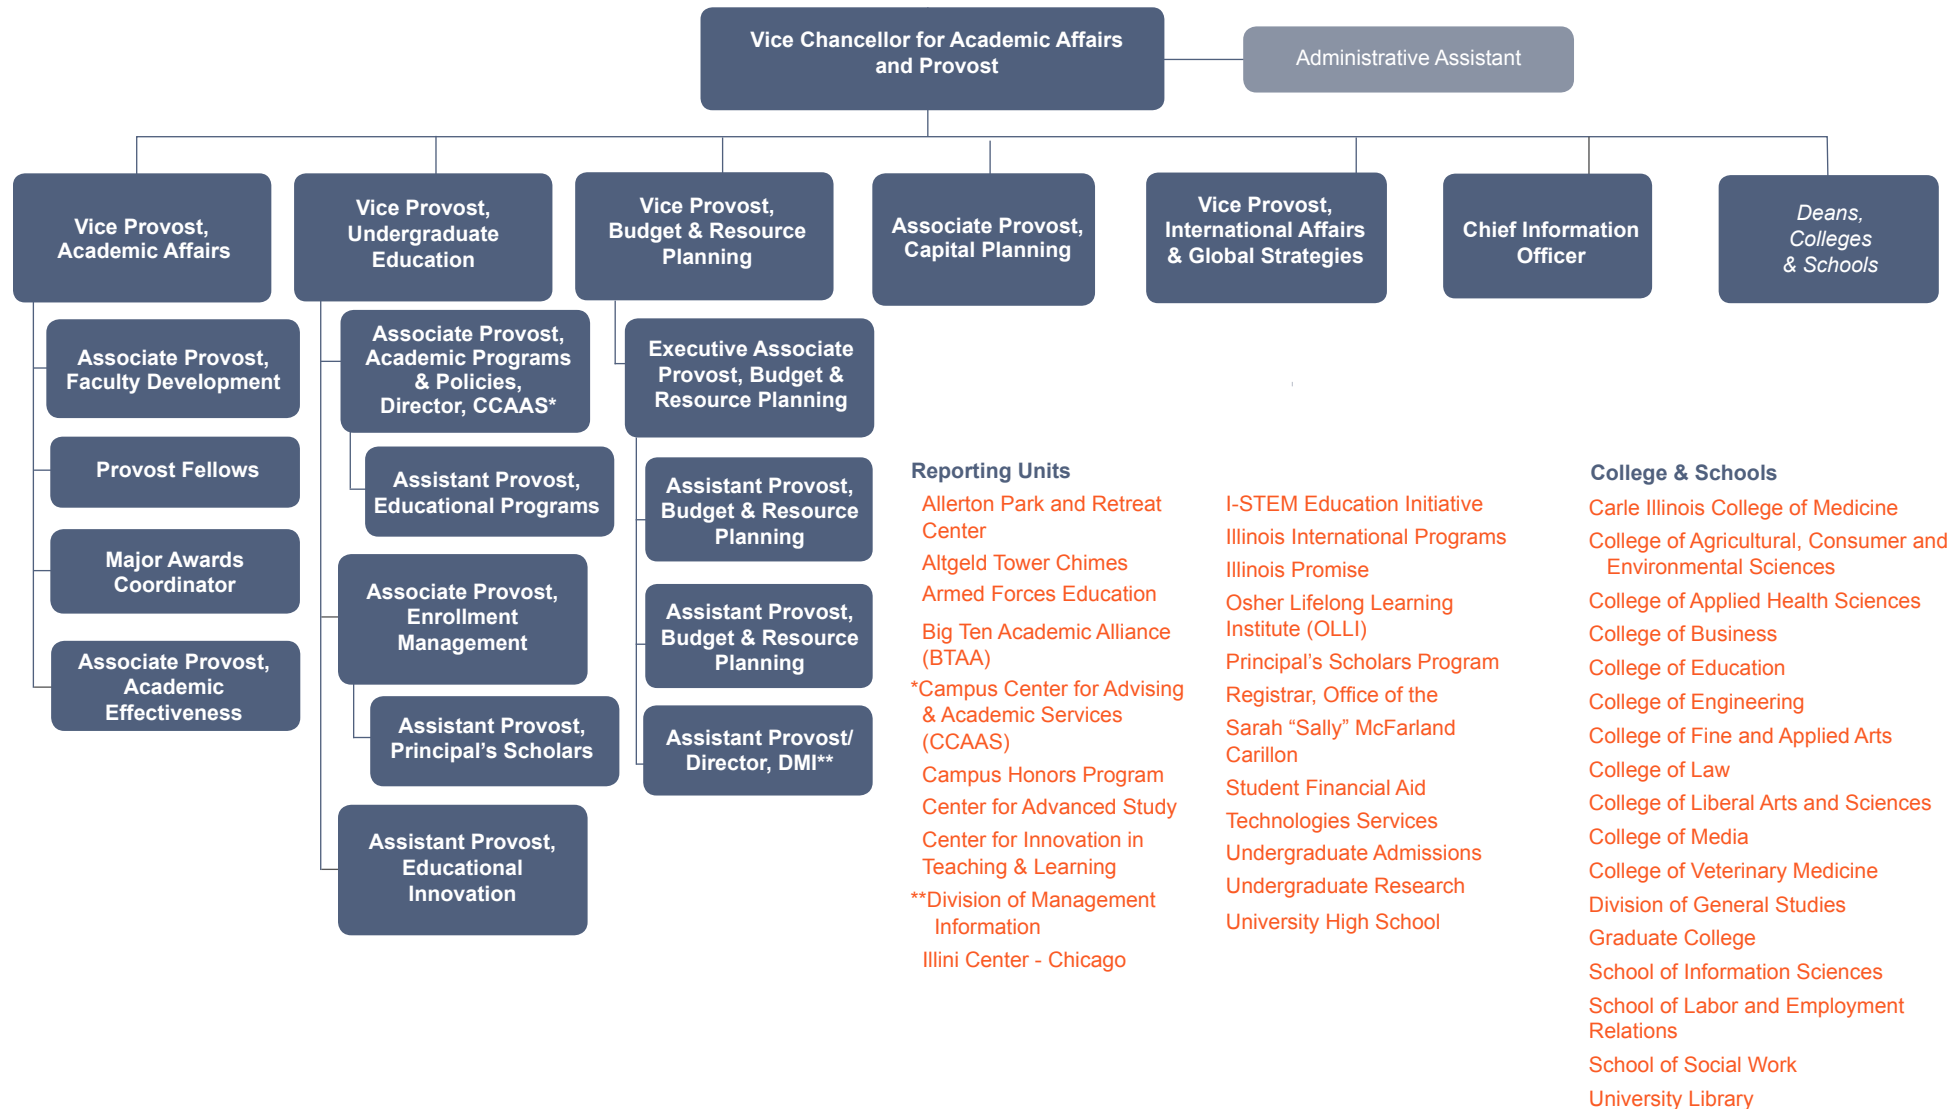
Vice Chancellor for Academic Affairs and Provost

Administrative Assistant

Vice Provost, Academic Affairs

Associate Provost, Faculty Development

Provost Fellows

Major Awards Coordinator

Associate Provost, Academic Effectiveness

Vice Provost, Undergraduate Education

Associate Provost, Academic Programs & Policies, Director, CCAAS*

Assistant Provost, Educational Programs

Associate Provost, Enrollment Management

Assistant Provost, Principal's Scholars

Assistant Provost, Educational Innovation

Vice Provost, Budget & Resource Planning

Executive Associate Provost, Budget & Resource Planning

Assistant Provost, Budget & Resource Planning

Assistant Provost, Budget & Resource Planning

Assistant Provost/ Director, DMI**

Associate Provost, Capital Planning

Vice Provost, International Affairs & Global Strategies

Chief Information Officer

Deans, Colleges & Schools

Reporting Units
Allerton Park and Retreat Center
Altgeld Tower Chimes
Armed Forces Education
Big Ten Academic Alliance (BTAA)
*Campus Center for Advising & Academic Services (CCAAS)
Campus Honors Program
Center for Advanced Study
Center for Innovation in Teaching & Learning
**Division of Management Information
Illini Center - Chicago

I-STEM Education Initiative
Illinois International Programs
Illinois Promise
Osher Lifelong Learning Institute (OLLI)
Principal's Scholars Program
Registrar, Office of the
Sarah "Sally" McFarland Carillon
Student Financial Aid
Technologies Services
Undergraduate Admissions
Undergraduate Research
University High School

College & Schools
Carle Illinois College of Medicine
College of Agricultural, Consumer and Environmental Sciences
College of Applied Health Sciences
College of Business
College of Education
College of Engineering
College of Fine and Applied Arts
College of Law
College of Liberal Arts and Sciences
College of Media
College of Veterinary Medicine
Division of General Studies
Graduate College
School of Information Sciences
School of Labor and Employment Relations
School of Social Work
University Library